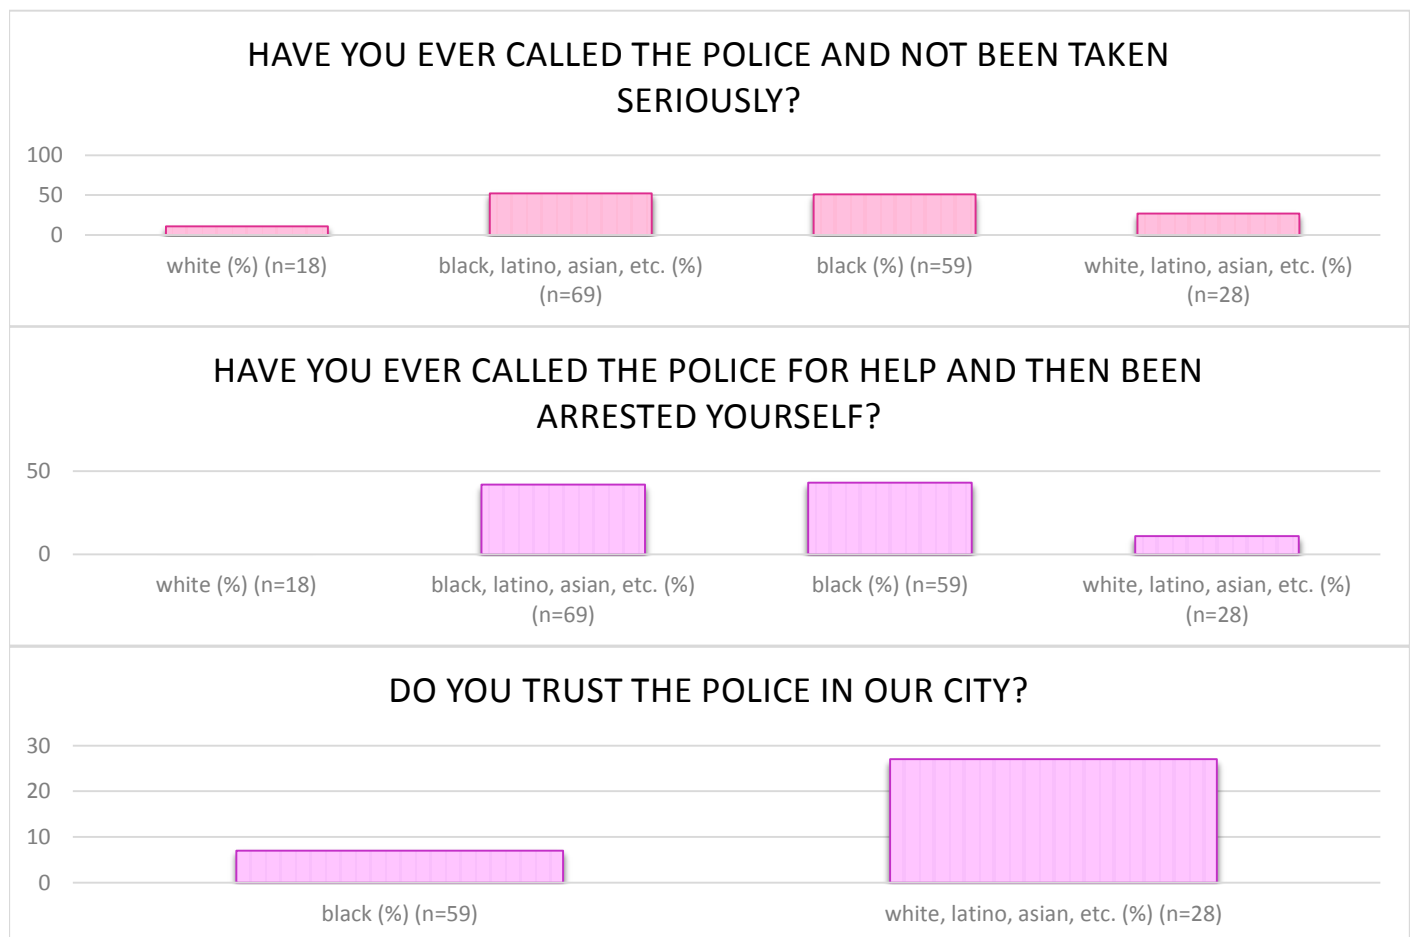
HAVE YOU EVER CALLED THE POLICE AND NOT BEEN TAKEN SERIOUSLY?

100
50
0

white (%) (n=18)
black, latino, asian, etc. (%) (n=69)
black (%) (n=59)
white, latino, asian, etc. (%) (n=28)

HAVE YOU EVER CALLED THE POLICE FOR HELP AND THEN BEEN ARRESTED YOURSELF?

50
0

white (%) (n=18)
black, latino, asian, etc. (%) (n=69)
black (%) (n=59)
white, latino, asian, etc. (%) (n=28)

DO YOU TRUST THE POLICE IN OUR CITY?

30
20
10
0

black (%) (n=59)
white, latino, asian, etc. (%) (n=28)